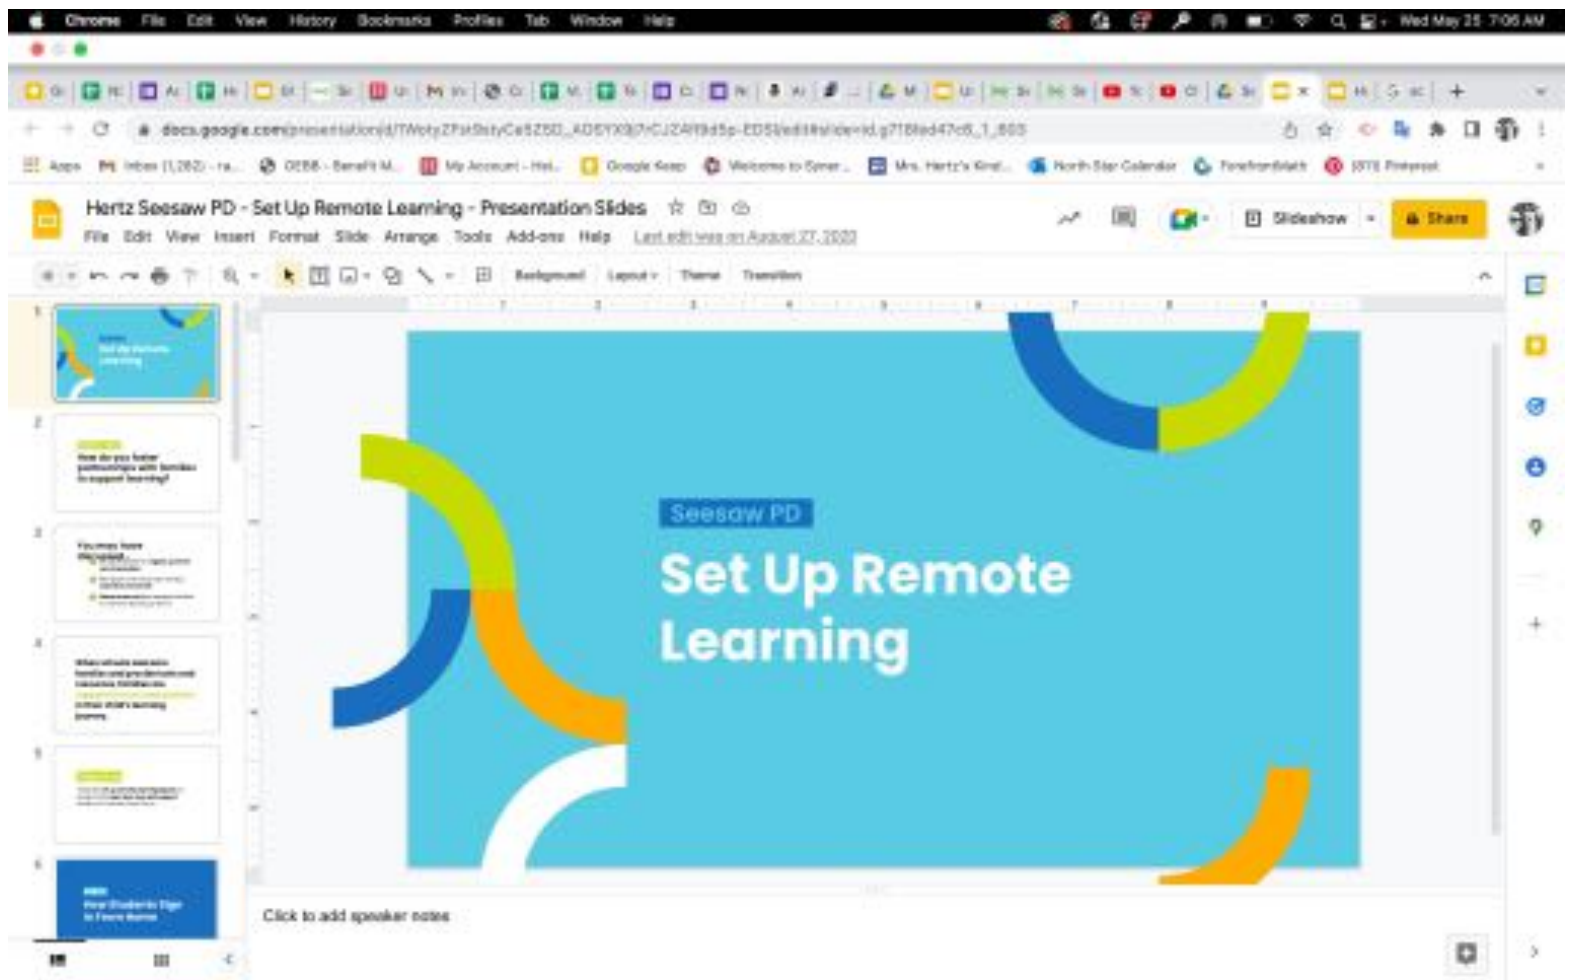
Chrome File Edit View History Bookmarks Profiles Tab Window Help

Wed May 25 7:06 AM

docs.google.com/presentation/d/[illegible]

Apps Inbox (1,282) - ra... OEBB - Benefit M... My Account - Hel... Google Keep Welcome to Syner... Mrs. Hertz's Kind... North Star Calendar Forefront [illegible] (875) Pinterest

Hertz Seesaw PD - Set Up Remote Learning - Presentation Slides

File Edit View Insert Format Slide Arrange Tools Add-ons Help Last edit was on August 27, 2020

Slideshow Share

Background Layout Theme Transition

1

2

How do you foster partnerships with families to support learning?

3

You may have

4

5

6

Seesaw PD

Set Up Remote Learning

Click to add speaker notes